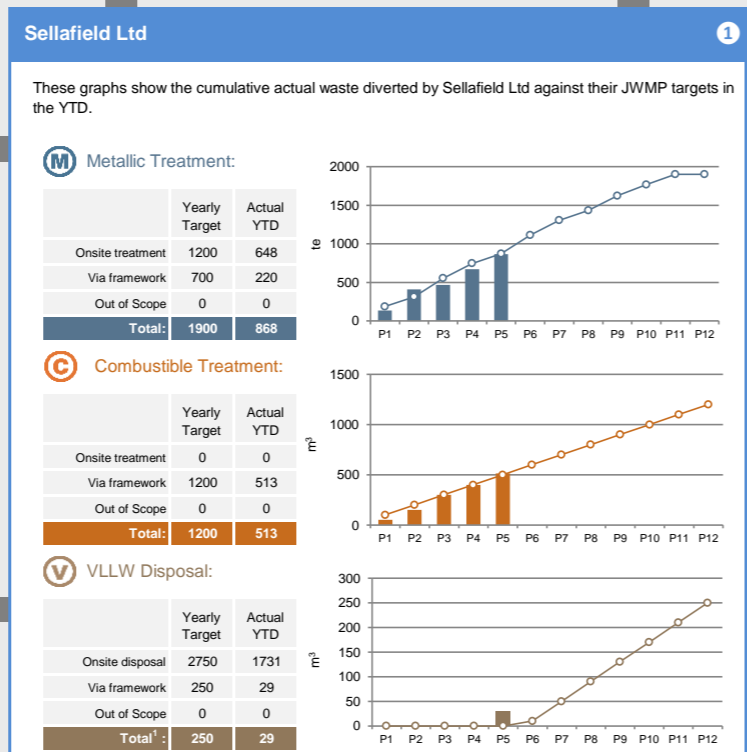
Sellafield Ltd

1

These graphs show the cumulative actual waste diverted by Sellafield Ltd against their JWMP targets in the YTD.

M Metallic Treatment:

| | Yearly Target | Actual YTD |
|---|---|---|
| Onsite treatment | 1200 | 648 |
| Via framework | 700 | 220 |
| Out of Scope | 0 | 0 |
| Total: | 1900 | 868 |

2000
1500
te 1000
500
0
P1 P2 P3 P4 P5 P6 P7 P8 P9 P10 P11 P12

C Combustible Treatment:

| | Yearly Target | Actual YTD |
|---|---|---|
| Onsite treatment | 0 | 0 |
| Via framework | 1200 | 513 |
| Out of Scope | 0 | 0 |
| Total: | 1200 | 513 |

1500
$m^3$ 1000
500
0
P1 P2 P3 P4 P5 P6 P7 P8 P9 P10 P11 P12

V VLLW Disposal:

| | Yearly Target | Actual YTD |
|---|---|---|
| Onsite disposal | 2750 | 1731 |
| Via framework | 250 | 29 |
| Out of Scope | 0 | 0 |
| Total$^1$: | 250 | 29 |

300
250
200
$m^3$ 150
100
50
0
P1 P2 P3 P4 P5 P6 P7 P8 P9 P10 P11 P12